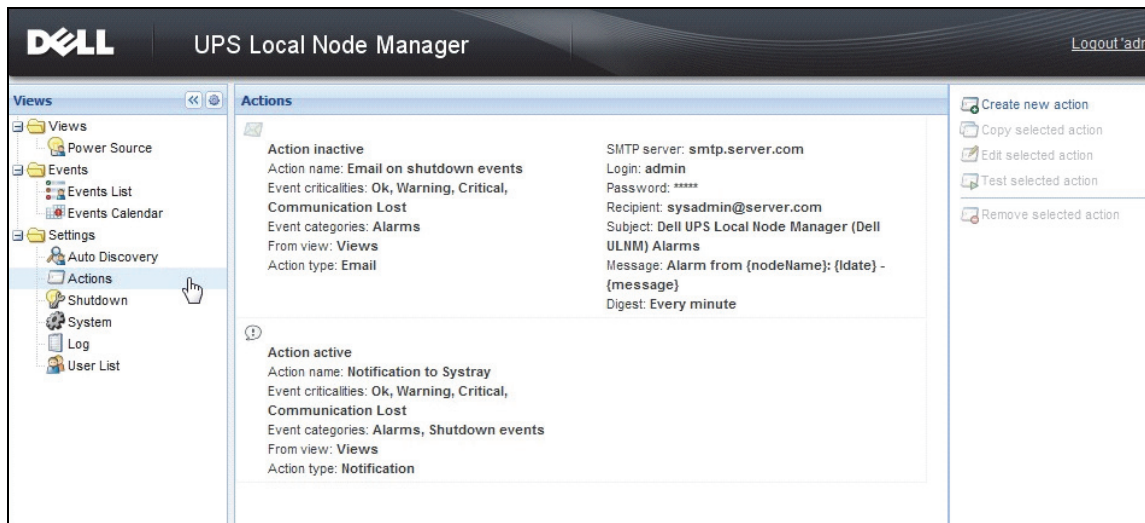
DELL UPS Local Node Manager

Logout 'adr

Views

Views
Power Source
Events
Events List
Events Calendar
Settings
Auto Discovery
Actions
Shutdown
System
Log
User List

Actions

Action inactive
Action name: Email on shutdown events
Event criticalities: Ok, Warning, Critical, Communication Lost
Event categories: Alarms
From view: Views
Action type: Email

SMTP server: smtp.server.com
Login: admin
Password: *****
Recipient: sysadmin@server.com
Subject: Dell UPS Local Node Manager (Dell ULNM) Alarms
Message: Alarm from {nodeName}: {ldate} - {message}
Digest: Every minute

Action active
Action name: Notification to Systray
Event criticalities: Ok, Warning, Critical, Communication Lost
Event categories: Alarms, Shutdown events
From view: Views
Action type: Notification

Create new action
Copy selected action
Edit selected action
Test selected action
Remove selected action